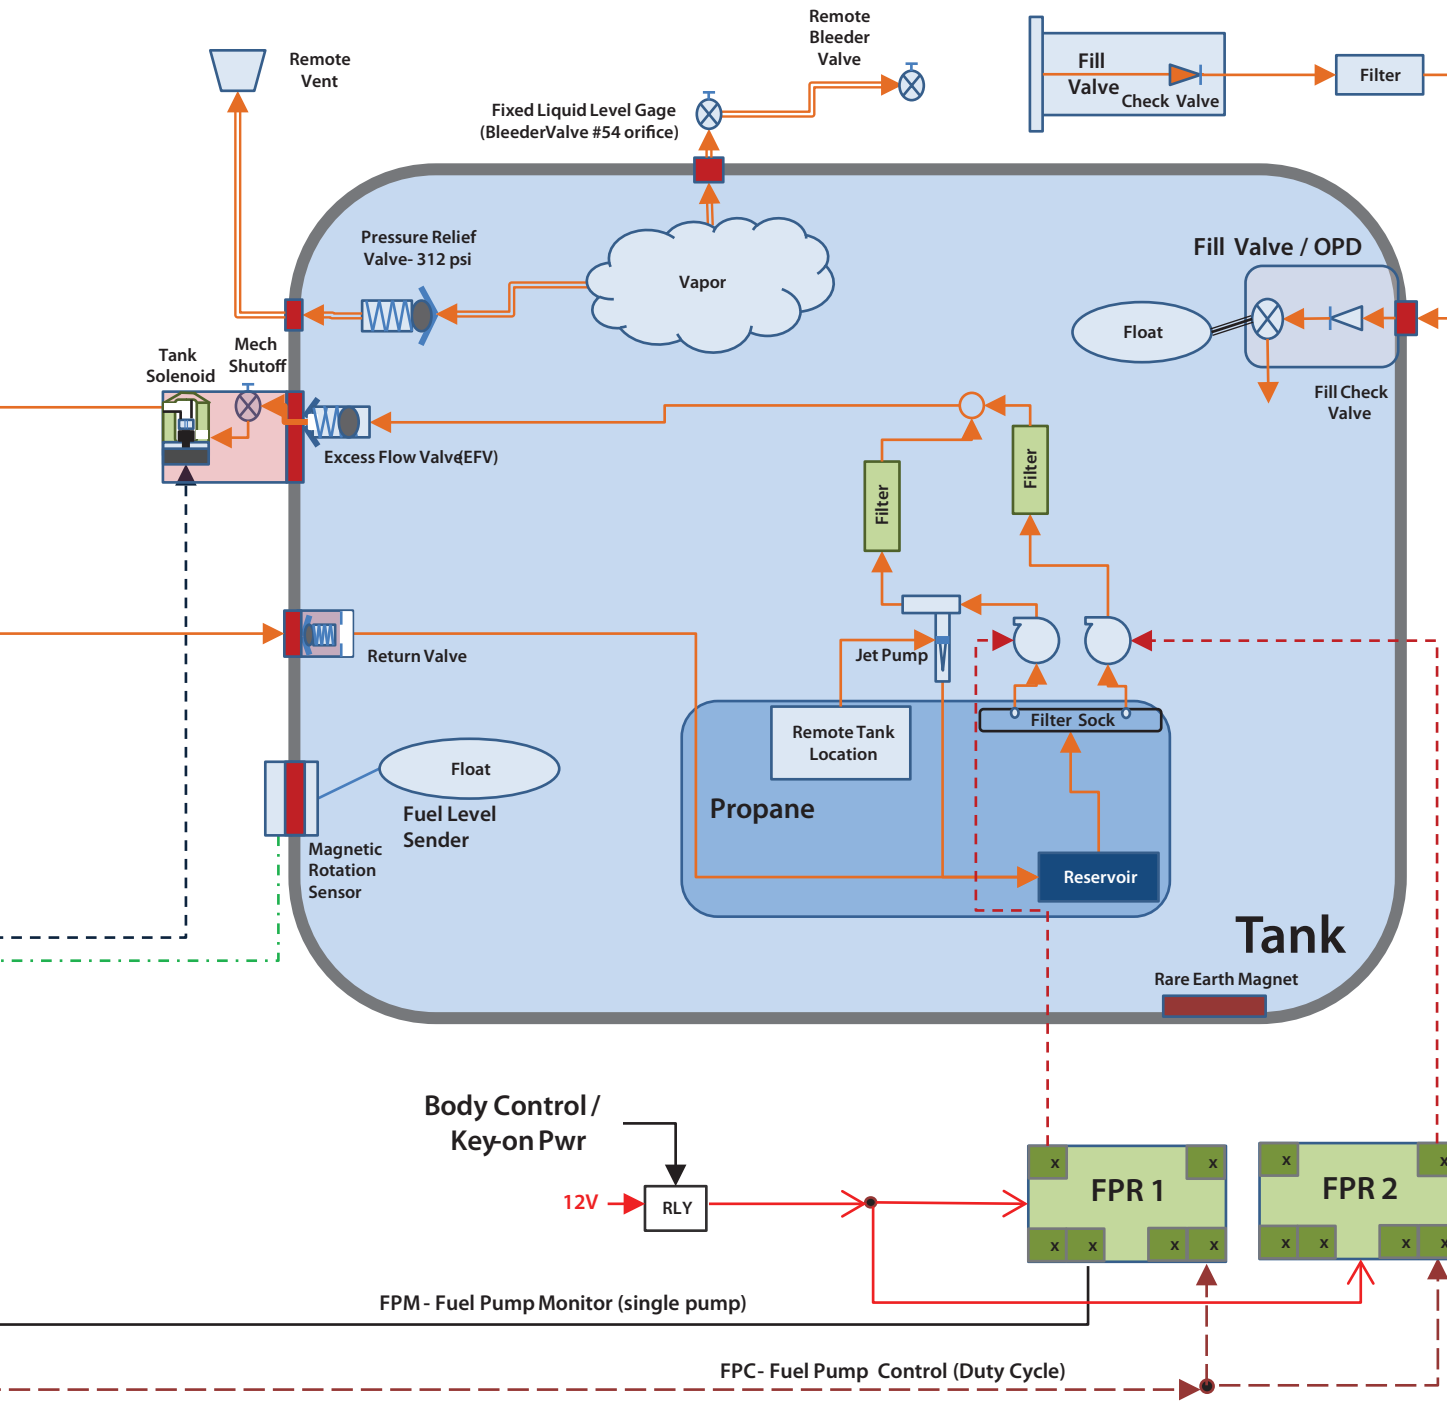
Remote Vent

Remote Bleeder Valve

Fixed Liquid Level Gage (BleederValve #54 orifice)

Fill Valve Check Valve

Filter

Pressure Relief Valve- 312 psi

Vapor

Fill Valve / OPD

Float

Fill Check Valve

Tank Solenoid

Mech Shutoff

Excess Flow Valve(EFV)

Filter

Filter

Return Valve

Jet Pump

Remote Tank Location

Filter Sock

Float

Fuel Level Sender

Propane

Magnetic Rotation Sensor

Reservoir

Tank

Rare Earth Magnet

Body Control / Key-on Pwr

12V

RLY

FPR 1

FPR 2

x x x x x x

x x x x x x

FPM - Fuel Pump Monitor (single pump)

FPC- Fuel Pump Control (Duty Cycle)